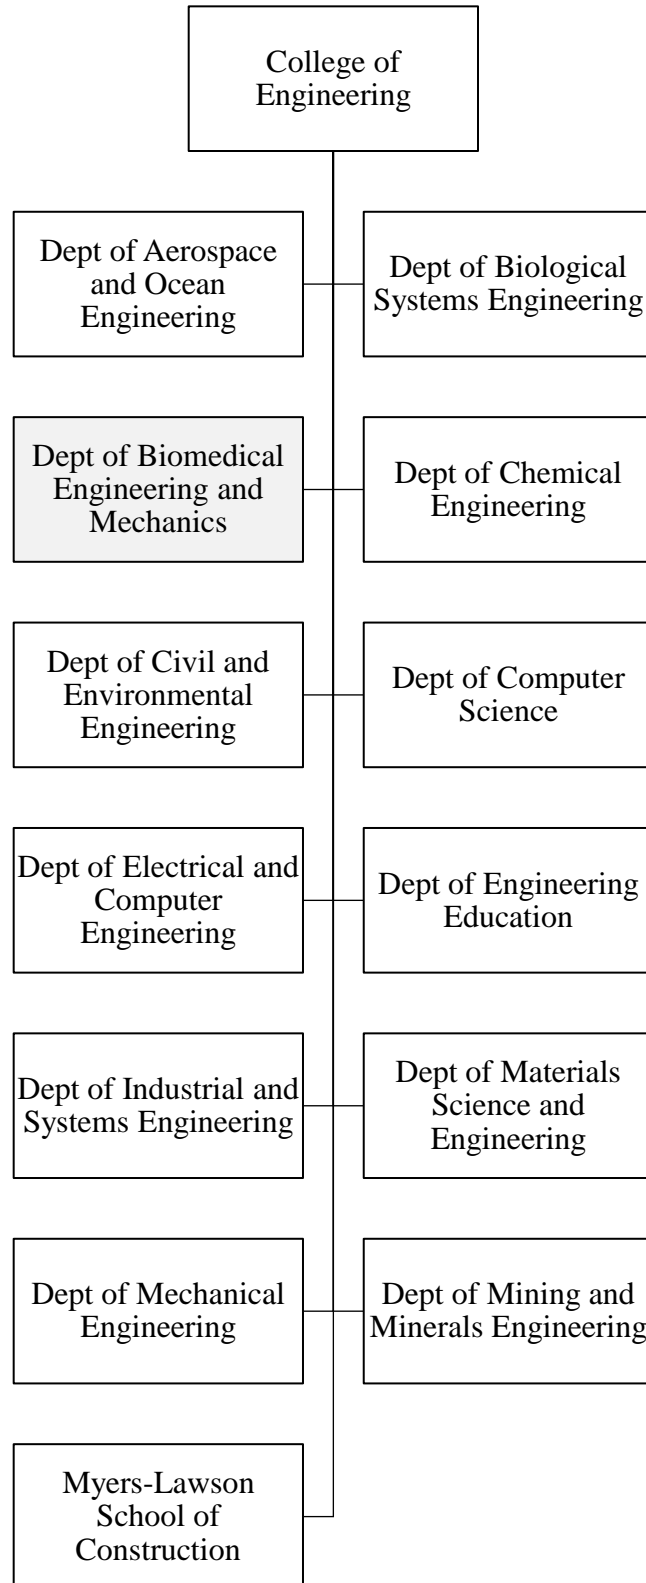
College of Engineering

Dept of Aerospace and Ocean Engineering

Dept of Biological Systems Engineering

Dept of Biomedical Engineering and Mechanics

Dept of Chemical Engineering

Dept of Civil and Environmental Engineering

Dept of Computer Science

Dept of Electrical and Computer Engineering

Dept of Engineering Education

Dept of Industrial and Systems Engineering

Dept of Materials Science and Engineering

Dept of Mechanical Engineering

Dept of Mining and Minerals Engineering

Myers-Lawson School of Construction